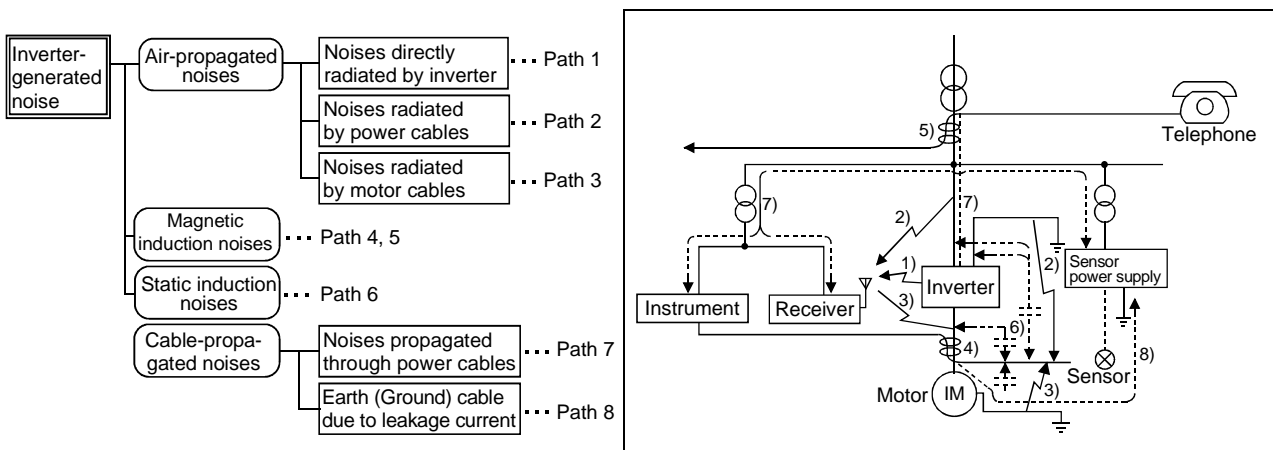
Inverter-generated noise

Air-propagated noises

Noises directly radiated by inverter ··· Path 1

Noises radiated by power cables ··· Path 2

Noises radiated by motor cables ··· Path 3

Magnetic induction noises ··· Path 4, 5

Static induction noises ··· Path 6

Cable-propagated noises

Noises propagated through power cables ··· Path 7

Earth (Ground) cable due to leakage current ··· Path 8

Telephone
5)
7)
7)
2)
1)
2)
Sensor power supply
Instrument
Receiver
3)
Inverter
6)
4)
8)
Sensor
Motor
IM
3)